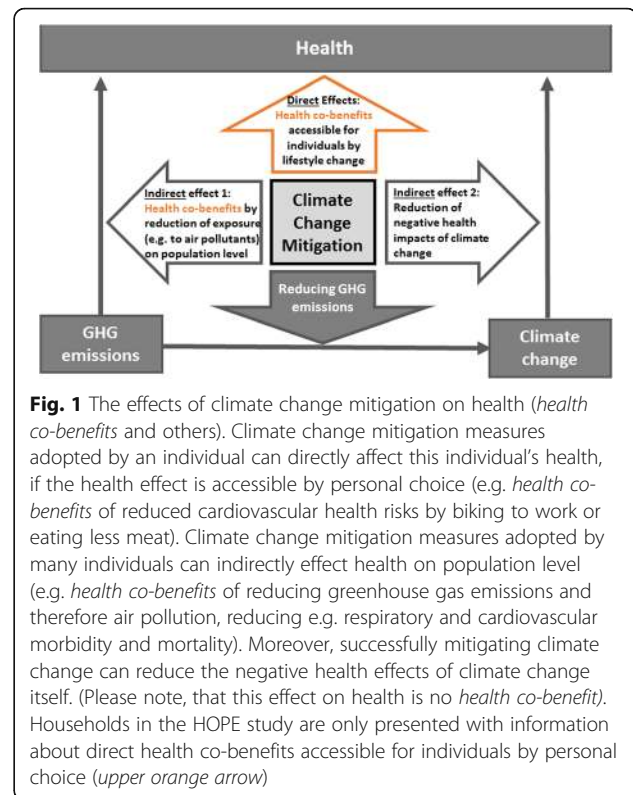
Health

Direct Effects: Health co-benefits accessible for individuals by lifestyle change

Indirect effect 1: Health co-benefits by reduction of exposure (e.g. to air pollutants) on population level

Climate Change Mitigation

Indirect effect 2: Reduction of negative health impacts of climate change

Reducing GHG emissions

GHG emissions

Climate change

**Fig. 1** The effects of climate change mitigation on health (*health co-benefits* and others). Climate change mitigation measures adopted by an individual can directly affect this individual's health, if the health effect is accessible by personal choice (e.g. *health co-benefits* of reduced cardiovascular health risks by biking to work or eating less meat). Climate change mitigation measures adopted by many individuals can indirectly effect health on population level (e.g. *health co-benefits* of reducing greenhouse gas emissions and therefore air pollution, reducing e.g. respiratory and cardiovascular morbidity and mortality). Moreover, successfully mitigating climate change can reduce the negative health effects of climate change itself. (Please note, that this effect on health is no *health co-benefit)*. Households in the HOPE study are only presented with information about direct health co-benefits accessible for individuals by personal choice (*upper orange arrow*)